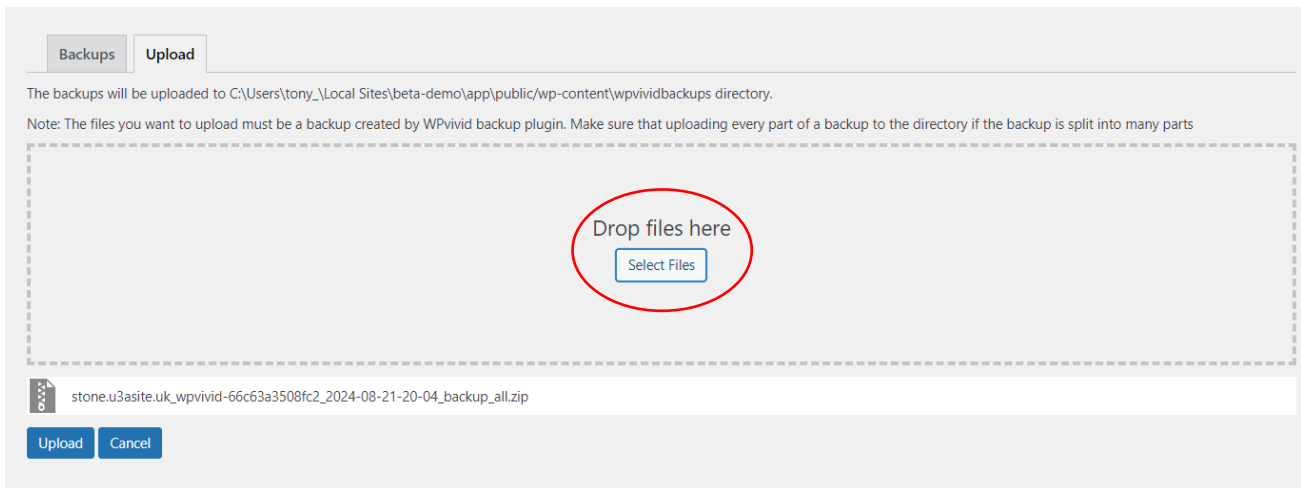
Backups Upload

The backups will be uploaded to C:\Users\tony_\Local Sites\beta-demo\app\public/wp-content\wpvividbackups directory.

Note: The files you want to upload must be a backup created by WPvivid backup plugin. Make sure that uploading every part of a backup to the directory if the backup is split into many parts

Drop files here

Select Files

stone.u3asite.uk_wpvivid-66c63a3508fc2_2024-08-21-20-04_backup_all.zip

Upload Cancel